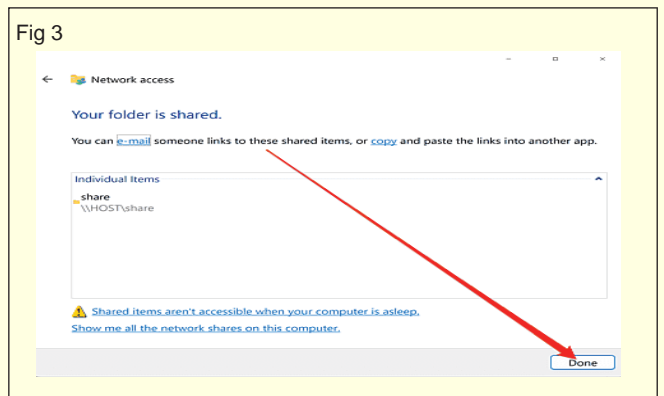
Fig 3

Network access

Your folder is shared.

You can e-mail someone links to these shared items, or copy and paste the links into another app.

Individual Items

share
\\HOST\share

Shared items aren't accessible when your computer is asleep.

Show me all the network shares on this computer.

Done